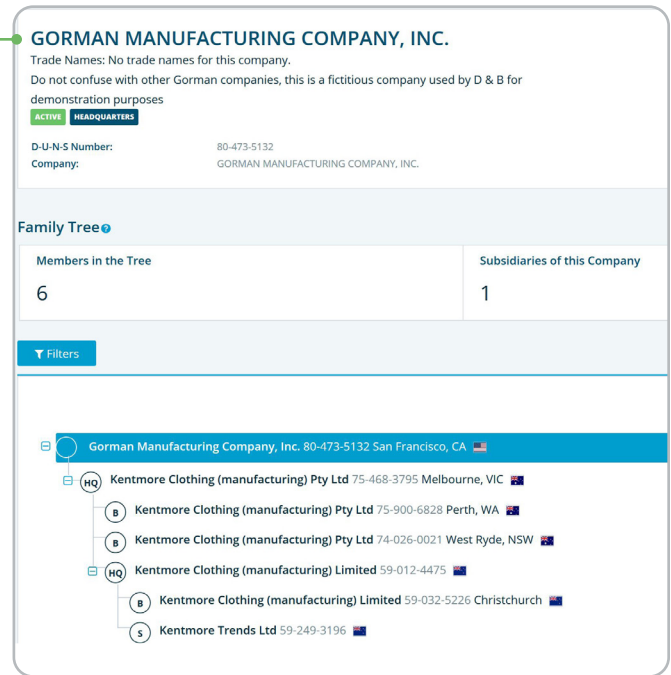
GORMAN MANUFACTURING COMPANY, INC.

Trade Names: No trade names for this company.

Do not confuse with other Gorman companies, this is a fictitious company used by D & B for demonstration purposes

ACTIVE HEADQUARTERS

D-U-N-S Number: 80-473-5132
Company: GORMAN MANUFACTURING COMPANY, INC.

Family Tree

| Members in the Tree | Subsidiaries of this Company |
|---|---|
| 6 | 1 |

Filters

Gorman Manufacturing Company, Inc. 80-473-5132 San Francisco, CA

HQ Kentmore Clothing (manufacturing) Pty Ltd 75-468-3795 Melbourne, VIC

B Kentmore Clothing (manufacturing) Pty Ltd 75-900-6828 Perth, WA

B Kentmore Clothing (manufacturing) Pty Ltd 74-026-0021 West Ryde, NSW

HQ Kentmore Clothing (manufacturing) Limited 59-012-4475

B Kentmore Clothing (manufacturing) Limited 59-032-5226 Christchurch

S Kentmore Trends Ltd 59-249-3196